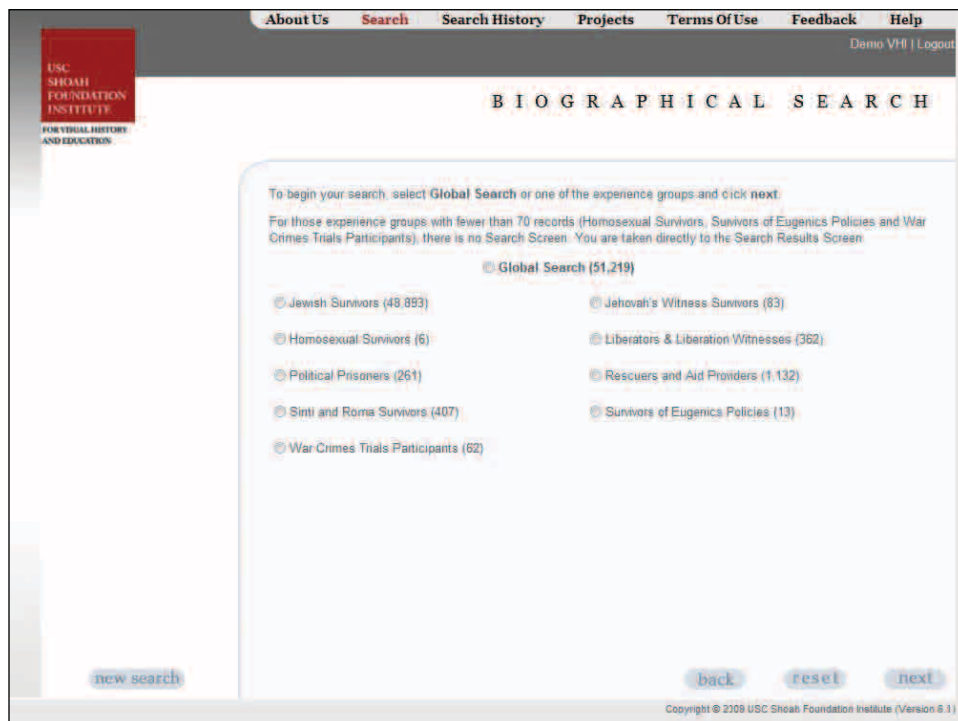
About Us Search Search History Projects Terms Of Use Feedback Help

Demo VHI | Logout

USC SHOAH FOUNDATION INSTITUTE

FOR VISUAL HISTORY AND EDUCATION

BIOGRAPHICAL SEARCH

To begin your search, select Global Search or one of the experience groups and click next.

For those experience groups with fewer than 70 records (Homosexual Survivors, Survivors of Eugenics Policies and War Crimes Trials Participants), there is no Search Screen. You are taken directly to the Search Results Screen

Global Search (51,219)

Jewish Survivors (48,893)

Jehovah's Witness Survivors (83)

Homosexual Survivors (6)

Liberators & Liberation Witnesses (362)

Political Prisoners (261)

Rescuers and Aid Providers (1,132)

Sinti and Roma Survivors (407)

Survivors of Eugenics Policies (13)

War Crimes Trials Participants (62)

new search

back reset next

Copyright © 2009 USC Shoah Foundation Institute (Version 6.1)